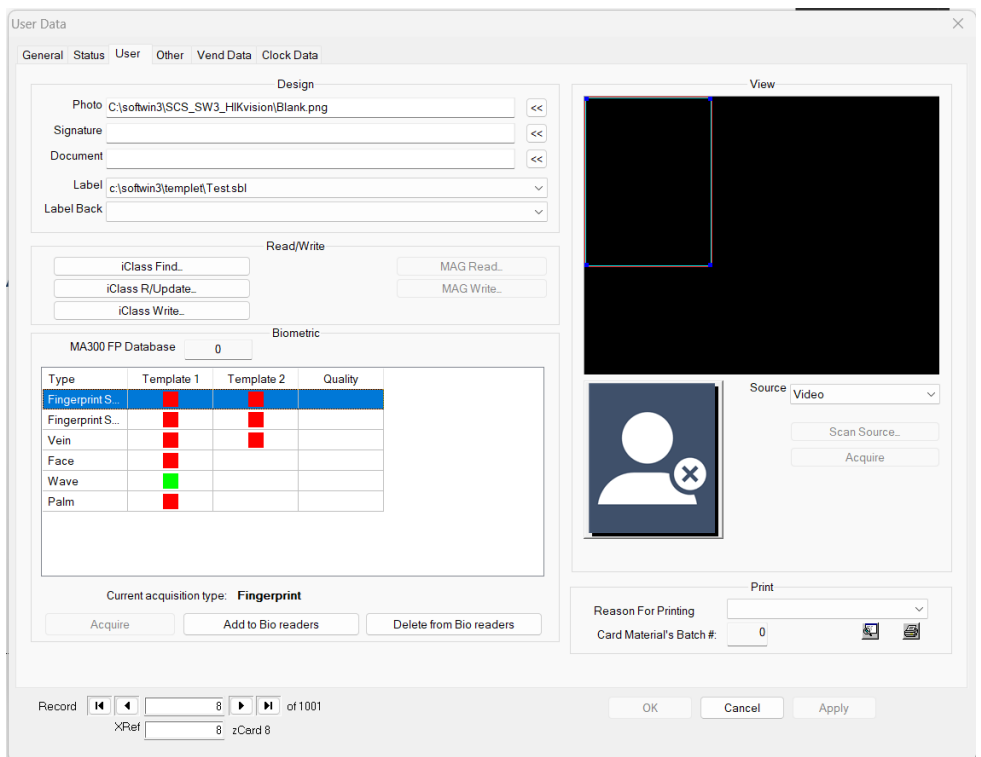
User Data

General | Status | User | Other | Vend Data | Clock Data

Design

Photo C:\softwin3\SCS_SW3_HIKvision\Blank.png <<
Signature <<
Document <<
Label c:\softwin3\templet\Test.sbl
Label Back

Read/Write

iClass Find..
iClass R/Update..
iClass Write..
MAG Read..
MAG Write..

Biometric

MA300 FP Database 0

| Type | Template 1 | Template 2 | Quality |
|---|---|---|---|
| Fingerprint S... | | | |
| Fingerprint S... | | | |
| Vein | | | |
| Face | | | |
| Wave | | | |
| Palm | | | |

Current acquisition type: Fingerprint

Acquire
Add to Bio readers
Delete from Bio readers

View

Source Video
Scan Source..
Acquire

Print

Reason For Printing
Card Material's Batch #: 0

Record 8 of 1001
XRef 8 zCard 8

OK
Cancel
Apply